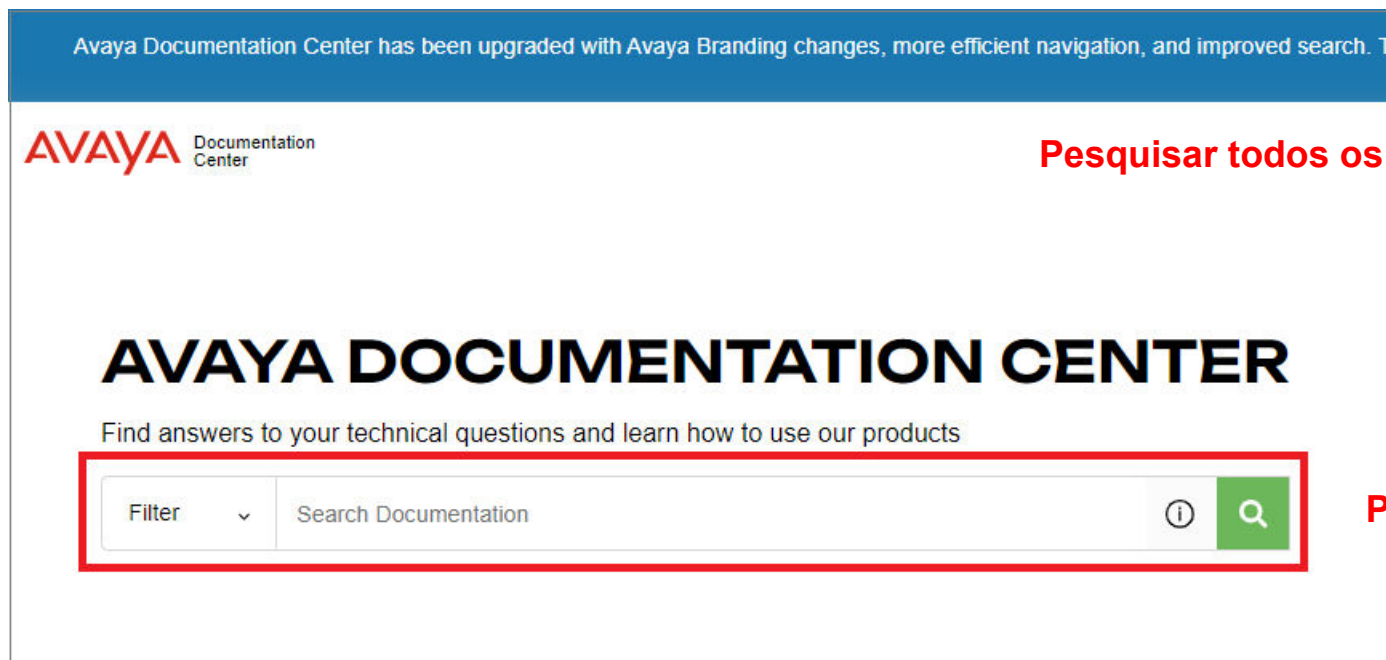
Avaya Documentation Center has been upgraded with Avaya Branding changes, more efficient navigation, and improved search. T

AVAYA Documentation Center

Pesquisar todos os

AVAYA DOCUMENTATION CENTER

Find answers to your technical questions and learn how to use our products

Filter

Search Documentation

P